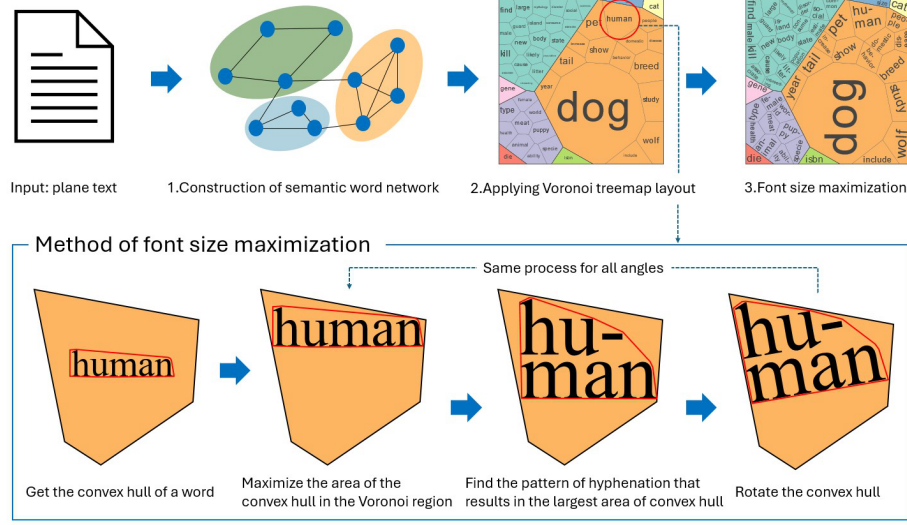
Input: plane text

1.Construction of semantic word network

cat
large
guard
fur
male
new
body
kill
gene
type
meat
year
tail
pe
human
show
breed
dog
study
wolf
puppy
die
include

2.Applying Voronoi treemap layout

find
male
kill
pet
hu-
man
year
tail
show
gene
type
dog
study
wolf
die
isbn
include

3.Font size maximization

Method of font size maximization

Same process for all angles

human

human

hu-
man

hu-
man

Get the convex hull of a word

Maximize the area of the convex hull in the Voronoi region

Find the pattern of hyphenation that results in the largest area of convex hull

Rotate the convex hull